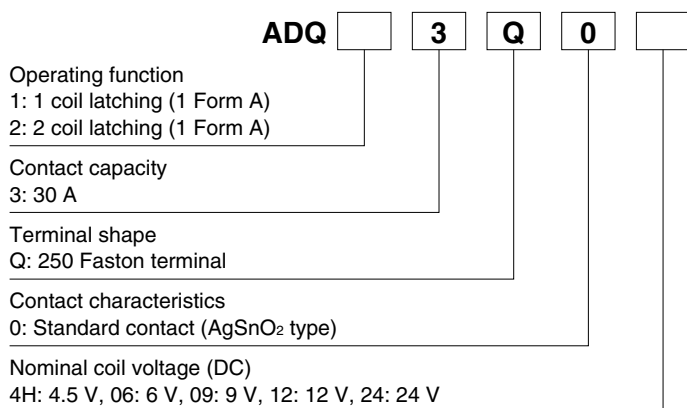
ADQ [ ] 3 Q 0 [ ]

Operating function
1: 1 coil latching (1 Form A)
2: 2 coil latching (1 Form A)

Contact capacity
3: 30 A

Terminal shape
Q: 250 Faston terminal

Contact characteristics
0: Standard contact ($AgSnO_2$ type)

Nominal coil voltage (DC)
4H: 4.5 V, 06: 6 V, 09: 9 V, 12: 12 V, 24: 24 V